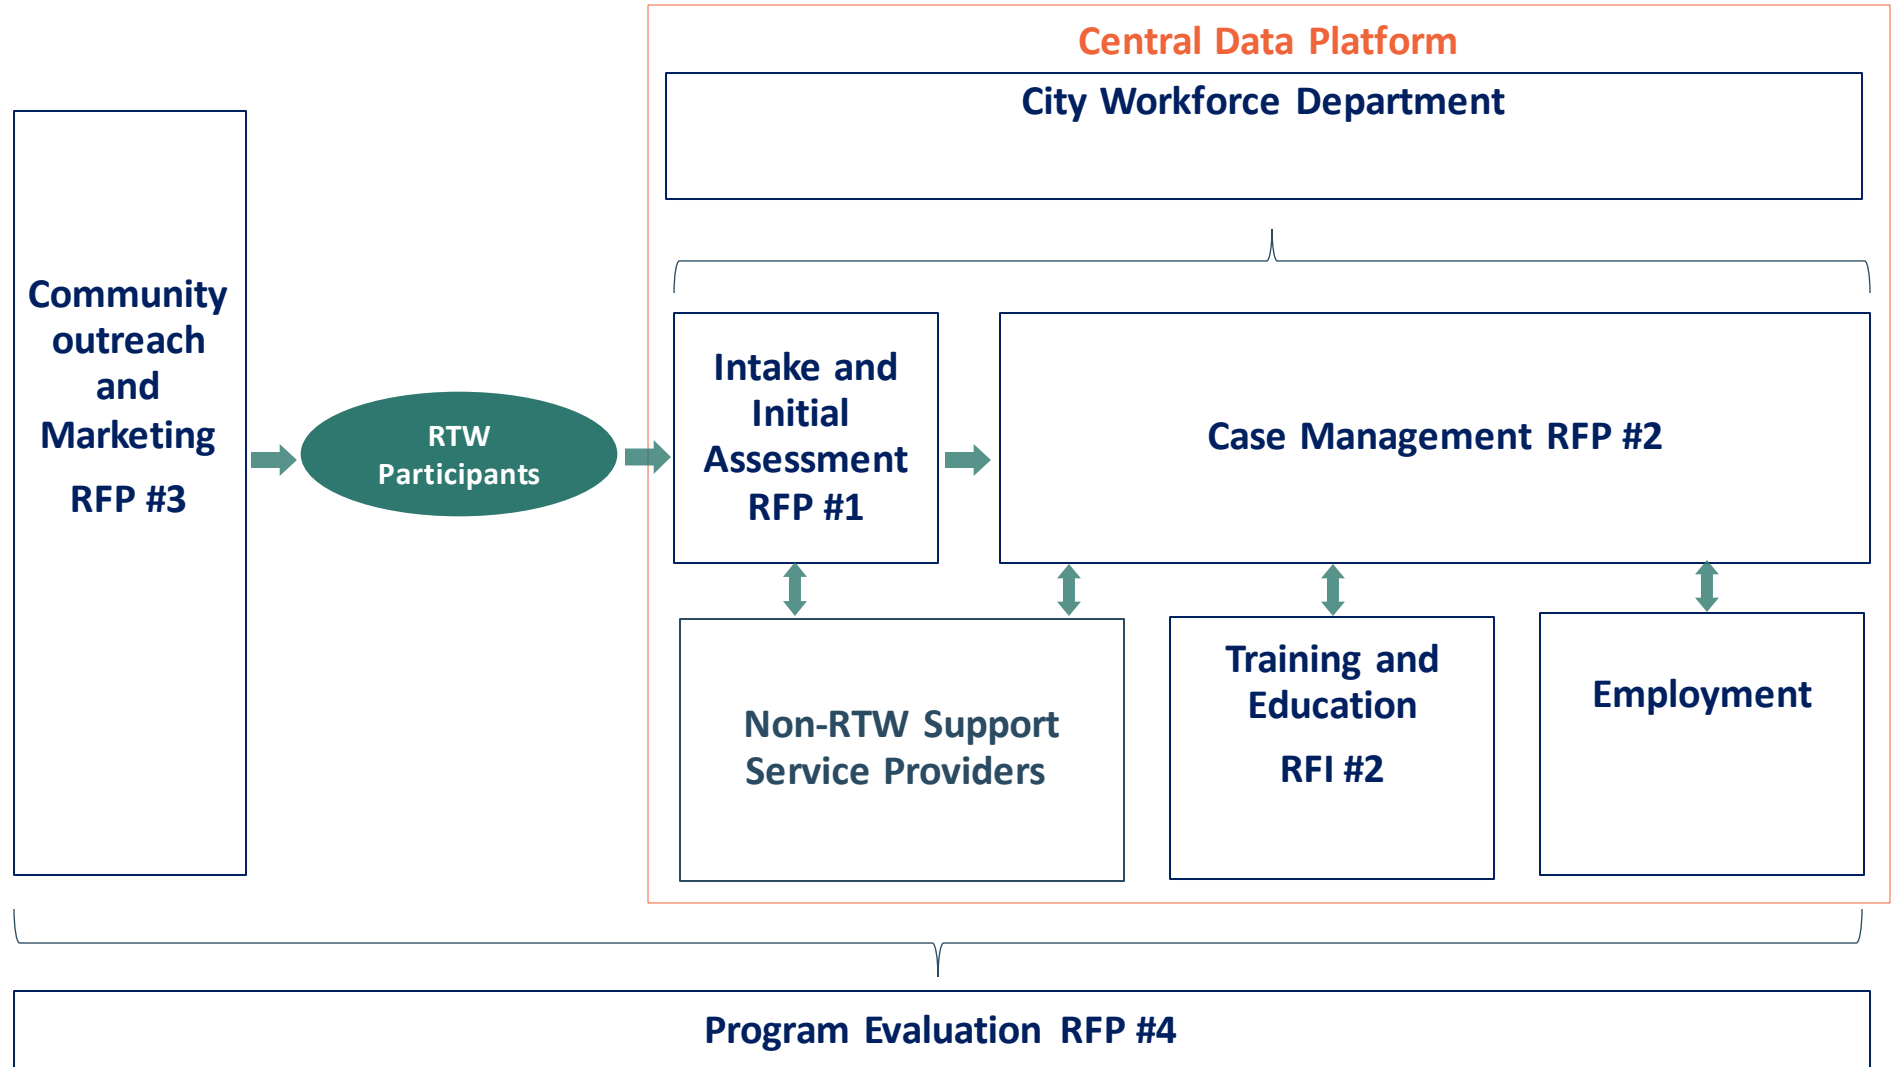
Community outreach and Marketing

RFP #3

RTW Participants

Central Data Platform

City Workforce Department

Intake and Initial Assessment RFP #1

Case Management RFP #2

Non-RTW Support Service Providers

Training and Education

RFI #2

Employment

Program Evaluation RFP #4